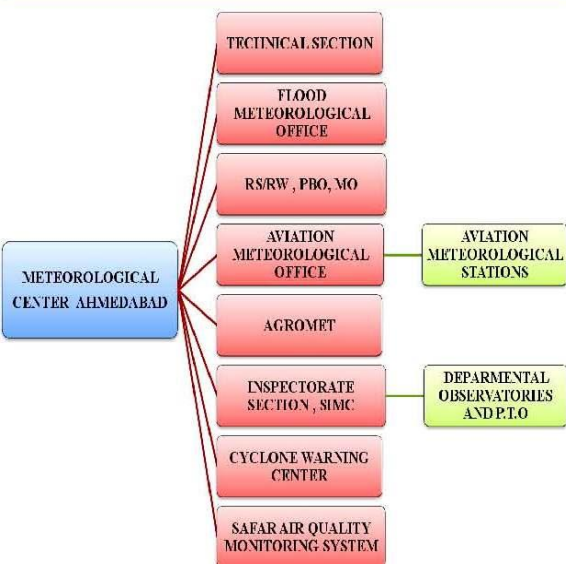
METEOROLOGICAL CENTER AHMEDABAD

TECINICAL SECTION

FLOOD METEOROLOGICAL OFFICE

RS/RW , PBO, MO

AVIATION METEOROLOGICAL OFFICE

AVIATION METEOROLOGICAL STATIONS

AGROMET

INSPECTORATE SECTION , SIMC

DEPARMENTAL OBSERVATORIES AND P.T.O

CYCLONE WARNING CENTER

SAFAR AIR QUALITY MONITORING SYSTEM